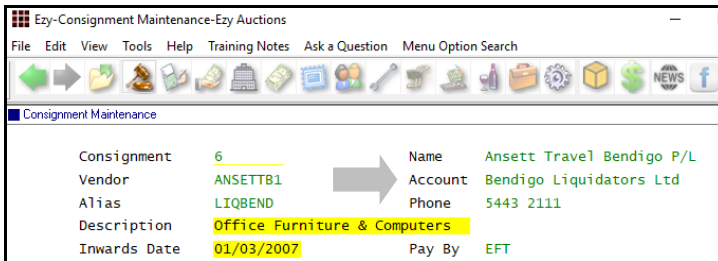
Ezy-Consignment Maintenance-Ezy Auctions

File Edit View Tools Help Training Notes Ask a Question Menu Option Search

NEWS

Consignment Maintenance

| | | | |
|---|---|---|---|
| Consignment | 6 | Name | Ansett Travel Bendigo P/L |
| Vendor | ANSETTB1 | Account | Bendigo Liquidators Ltd |
| Alias | LIQBEND | Phone | 5443 2111 |
| Description | Office Furniture & Computers | | |
| Inwards Date | 01/03/2007 | Pay By | EFT |